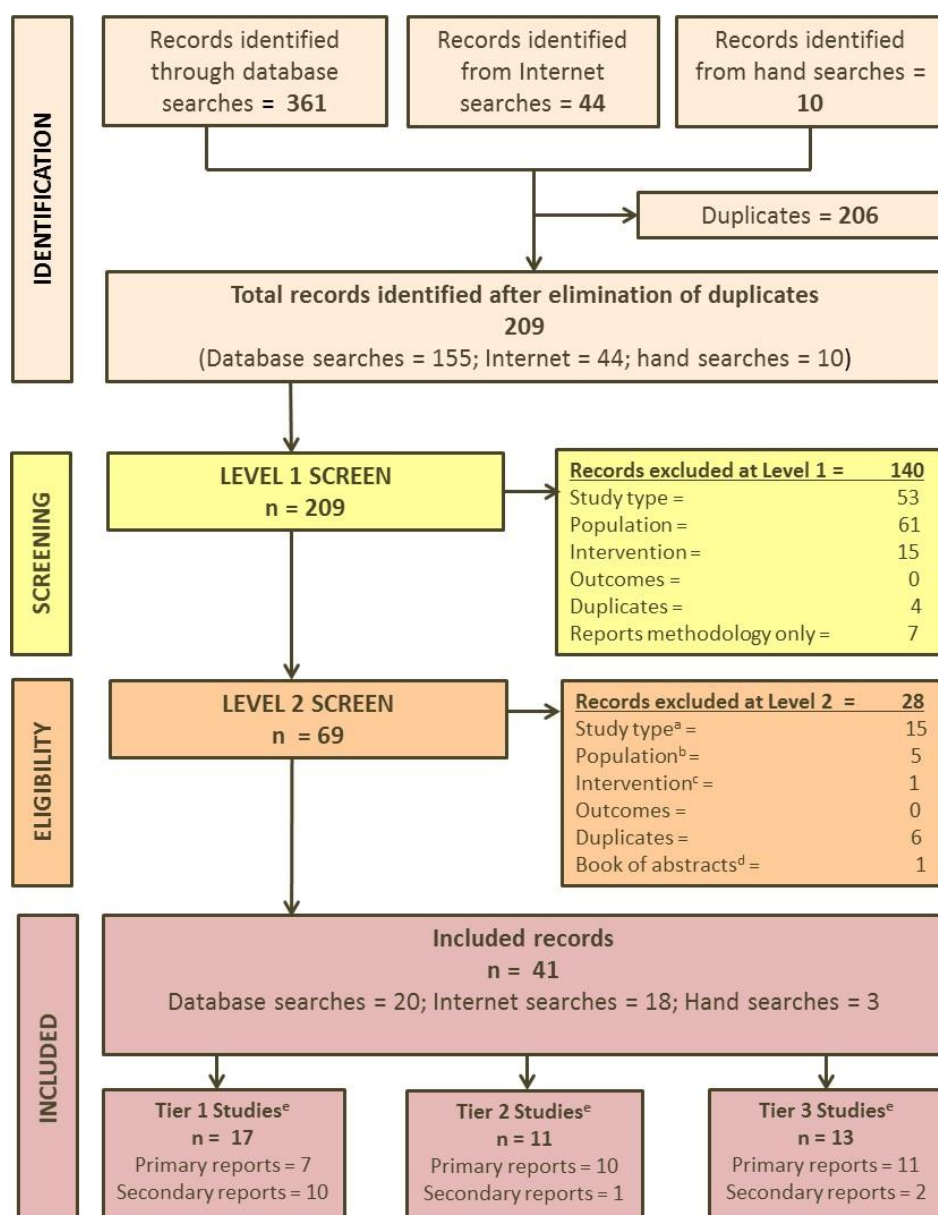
IDENTIFICATION

Records identified through database searches = **361**

Records identified from Internet searches = **44**

Records identified from hand searches = **10**

Duplicates = **206**

**Total records identified after elimination of duplicates**
**209**
(Database searches = 155; Internet = 44; hand searches = 10)

SCREENING

**LEVEL 1 SCREEN**
**n = 209**

| Records excluded at Level 1 = | 140 |
|---|---|
| Study type = | 53 |
| Population = | 61 |
| Intervention = | 15 |
| Outcomes = | 0 |
| Duplicates = | 4 |
| Reports methodology only = | 7 |

ELIGIBILITY

**LEVEL 2 SCREEN**
**n = 69**

| Records excluded at Level 2 = | 28 |
|---|---|
| Study type$^a$ = | 15 |
| Population$^b$ = | 5 |
| Intervention$^c$ = | 1 |
| Outcomes = | 0 |
| Duplicates = | 6 |
| Book of abstracts$^d$ = | 1 |

INCLUDED

**Included records**
**n = 41**
Database searches = 20; Internet searches = 18; Hand searches = 3

**Tier 1 Studies$^e$**
**n = 17**
Primary reports = 7
Secondary reports = 10

**Tier 2 Studies$^e$**
**n = 11**
Primary reports = 10
Secondary reports = 1

**Tier 3 Studies$^e$**
**n = 13**
Primary reports = 11
Secondary reports = 2